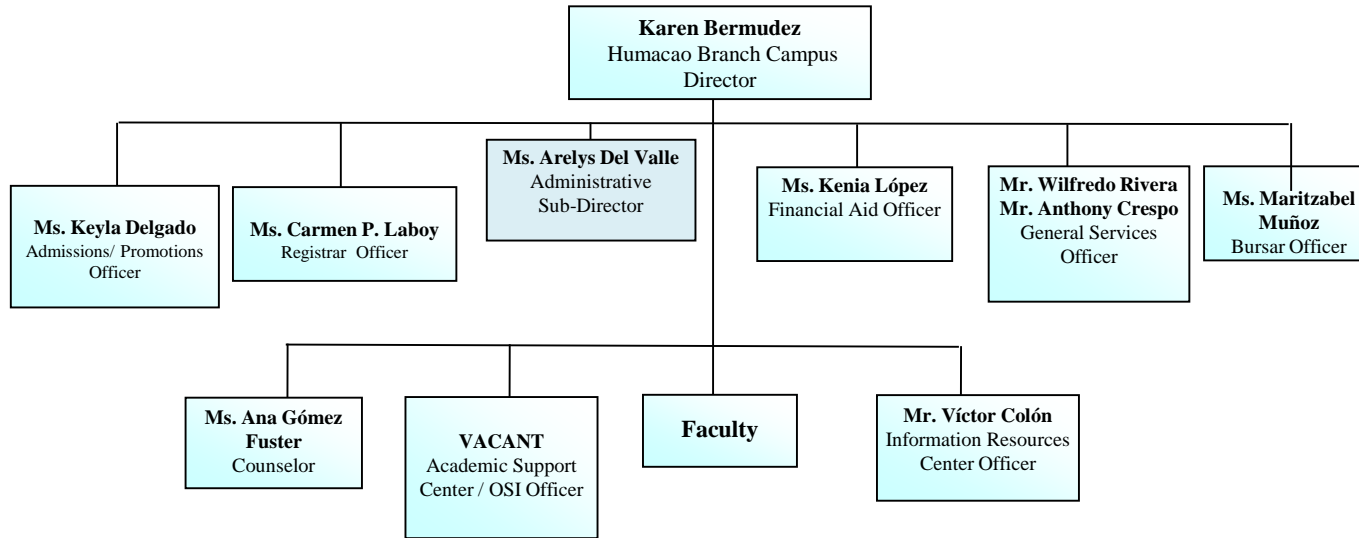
Karen Bermudez
Humacao Branch Campus
Director

Ms. Keyla Delgado
Admissions/ Promotions Officer

Ms. Carmen P. Laboy
Registrar Officer

Ms. Arelys Del Valle
Administrative Sub-Director

Ms. Kenia López
Financial Aid Officer

Mr. Wilfredo Rivera
Mr. Anthony Crespo
General Services Officer

Ms. Maritzabel Muñoz
Bursar Officer

Ms. Ana Gómez Fuster
Counselor

VACANT
Academic Support Center / OSI Officer

Faculty

Mr. Víctor Colón
Information Resources Center Officer